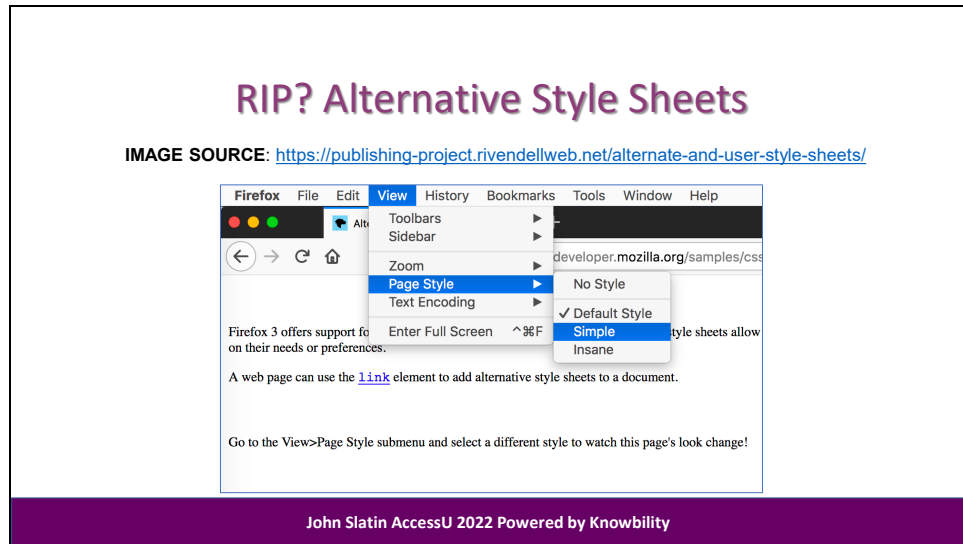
RIP? Alternative Style Sheets

IMAGE SOURCE: https://publishing-project.rivendellweb.net/alternate-and-user-style-sheets/

Firefox File Edit View History Bookmarks Tools Window Help

Alte

Toolbars
Sidebar

Zoom
Page Style
Text Encoding

Enter Full Screen ^⌘F

No Style

✓ Default Style
Simple
Insane

developer.mozilla.org/samples/css

Firefox 3 offers support fo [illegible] tyle sheets allow on their needs or preferences.

A web page can use the link element to add alternative style sheets to a document.

Go to the View>Page Style submenu and select a different style to watch this page's look change!

John Slatin AccessU 2022 Powered by Knowbility